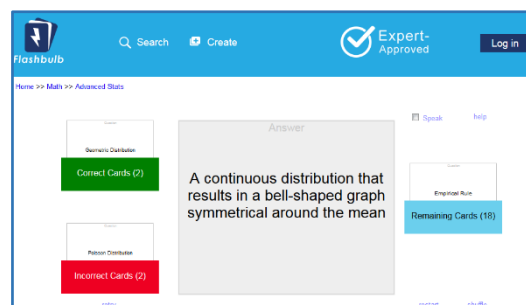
Flashbulb

Search

Create

Expert-Approved

Log in

Home >> Math >> Advanced Stats

Speak

help

Geometric Distribution

Correct Cards (2)

Answer

A continuous distribution that results in a bell-shaped graph symmetrical around the mean

Empirical Rule

Remaining Cards (18)

Poisson Distribution

Incorrect Cards (2)